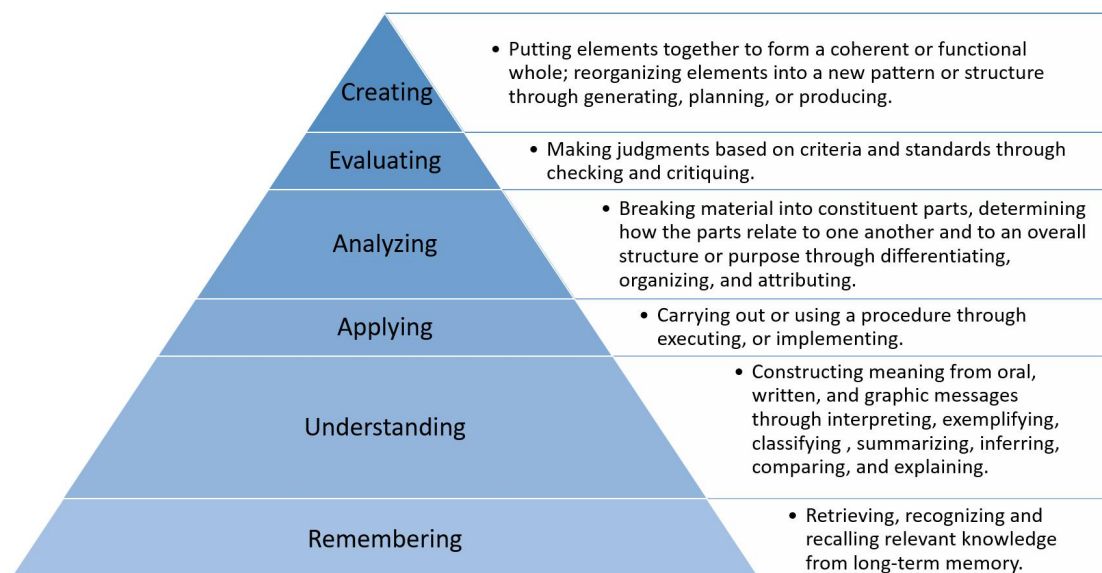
Creating

• Putting elements together to form a coherent or functional whole; reorganizing elements into a new pattern or structure through generating, planning, or producing.

Evaluating

• Making judgments based on criteria and standards through checking and critiquing.

Analyzing

• Breaking material into constituent parts, determining how the parts relate to one another and to an overall structure or purpose through differentiating, organizing, and attributing.

Applying

• Carrying out or using a procedure through executing, or implementing.

Understanding

• Constructing meaning from oral, written, and graphic messages through interpreting, exemplifying, classifying , summarizing, inferring, comparing, and explaining.

Remembering

• Retrieving, recognizing and recalling relevant knowledge from long-term memory.